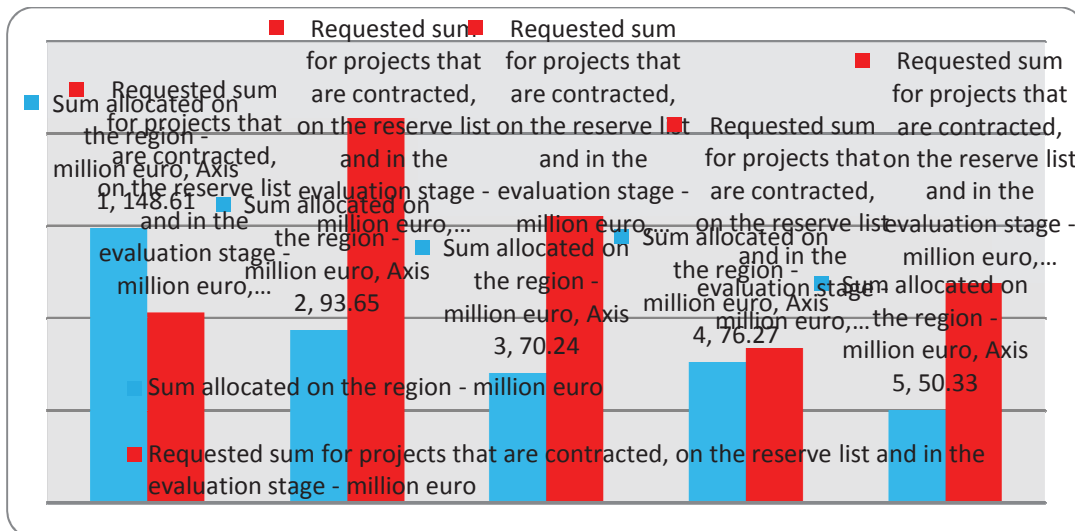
Requested sum for projects that are contracted, on the reserve list and in the evaluation stage - million euro,…

Requested sum for projects that are contracted, on the reserve list and in the evaluation stage - million euro,…

Requested sum for projects that are contracted, on the reserve list and in the evaluation stage - million euro,…

Sum allocated on the region - million euro, Axis 1, 148.61

Requested sum for projects that are contracted, on the reserve list and in the evaluation stage - million euro,…

Sum allocated on the region - million euro, Axis 2, 93.65

Requested sum for projects that are contracted, on the reserve list and in the evaluation stage - million euro,…

Sum allocated on the region - million euro, Axis 3, 70.24

Sum allocated on the region - million euro, Axis 4, 76.27

Sum allocated on the region - million euro, Axis 5, 50.33

Sum allocated on the region - million euro

Requested sum for projects that are contracted, on the reserve list and in the evaluation stage - million euro